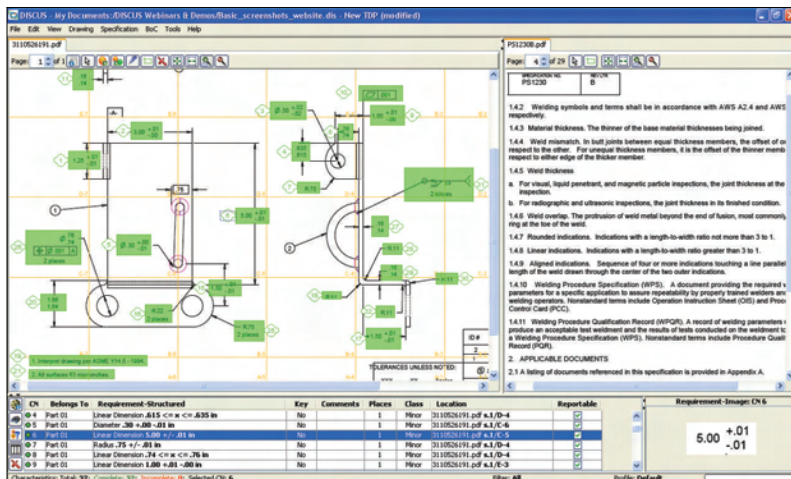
DISCUS - My Documents/DISCUS Webinars & Demos/Basic_screenshots_website.dis - New TDP (modified)

File Edit View Drawing Specification BoC Tools Help

3110526191.pdf

Page: 1 of 1

PS1230B.pdf

Page: 4 of 29

SPECIFICATION NO. PS1230
REVISION B

1.4.2 Welding symbols and terms shall be in accordance with AWS A2.4 and AWS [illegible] respectively.

1.4.3 Material thickness. The thinner of the base material thicknesses being joined.

1.4.4 Weld mismatch. In butt joints between equal thickness members, the offset of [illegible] respect to the other. For unequal thickness members, it is the offset of the thinner memb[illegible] respect to either edge of the thicker member.

1.4.5 Weld thickness

a. For visual, liquid penetrant, and magnetic particle inspections, the joint thickness at the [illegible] inspection.

b. For radiographic and ultrasonic inspection, the joint thickness in its finished condition.

1.4.6 Weld overlap. The protrusion of weld metal beyond the end of fusion, most commonly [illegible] ring at the toe of the weld.

1.4.7 Rounded indications. Indications with a length-to-width ratio not more than 3 to 1.

1.4.8 Linear indications. Indications with a length-to-width ratio greater than 3 to 1.

1.4.9 Aligned indications. Sequence of four or more indications touching a line parallel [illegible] length of the weld drawn through the center of the two outer indications.

1.4.10 Welding Procedure Specification (WPS). A document providing the required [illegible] parameters for a specific application to assure repeatability by properly trained welders an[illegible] welding operators. Nonstandard terms include Operation Instruction Sheet (OIS) and Proce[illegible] Control Card (PCC).

1.4.11 Welding Procedure Qualification Record (WPQR). A record of welding parameters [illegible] produce an acceptable test weldment and the results of tests conducted on the weldment t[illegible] a Welding Procedure Specification (WPS). Nonstandard terms include Procedure Quali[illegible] Record (PQR).

2. APPLICABLE DOCUMENTS

2.1 A listing of documents referenced in this specification is provided in Appendix A.

1. Interpret drawing per ASME Y14.5 - 1994.
2. All surfaces 63 microinches.

TOLERANCES UNLESS NOTED:

2 places
2 places
2 holes

| | CN | Belongs To | Requirement-Structured | Key | Comments | Places | Class | Location | Reportable |
|---|---|---|---|---|---|---|---|---|---|
| | 4 | Part 01 | Linear Dimension .615 <= x <= .635 in | | | 1 | Minor | 3110526191.pdf s.1/D-4 | ☑ |
| | 5 | Part 01 | Diameter .30 +.00 -.01 in | | | 1 | Minor | 3110526191.pdf s.1/C-6 | ☑ |
| | 6 | Part 01 | Linear Dimension 5.00 +/- .01 in | | | 1 | Minor | 3110526191.pdf s.1/E-5 | ☑ |
| | 7 | Part 01 | Radius .75 +/- .01 in | | | 1 | Minor | 3110526191.pdf s.1/D-4 | ☑ |
| | 8 | Part 01 | Linear Dimension .74 <= x <= .76 in | | | 1 | Minor | 3110526191.pdf s.1/D-4 | ☑ |
| | 9 | Part 01 | Linear Dimension 1.00 +.01 -.00 in | | | 1 | Minor | 3110526191.pdf s.1/E-3 | ☑ |

Requirement-Image: CN 6

$5.00 \begin{matrix} +.01 \\ -.01 \end{matrix}$

Characteristics: Total: 93; Complete: 93; Incomplete: 0; Selected CN: 6    Filter: All    Profile: Default